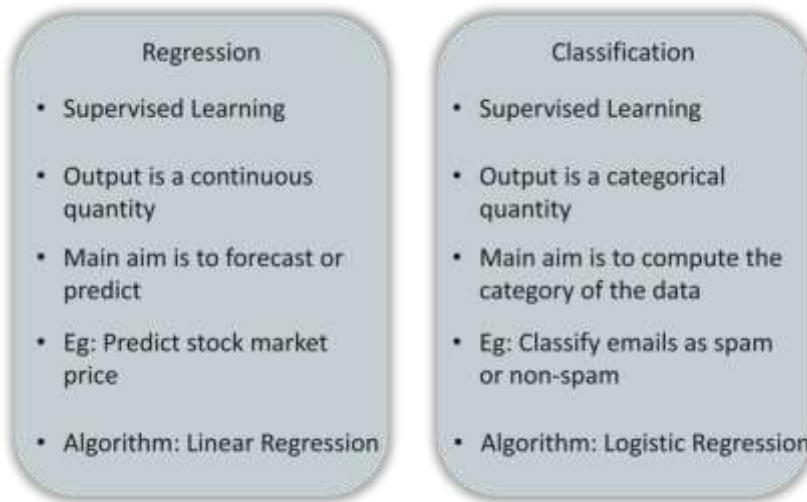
Regression

- Supervised Learning
- Output is a continuous quantity
- Main aim is to forecast or predict
- Eg: Predict stock market price
- Algorithm: Linear Regression

Classification

- Supervised Learning
- Output is a categorical quantity
- Main aim is to compute the category of the data
- Eg: Classify emails as spam or non-spam
- Algorithm: Logistic Regression